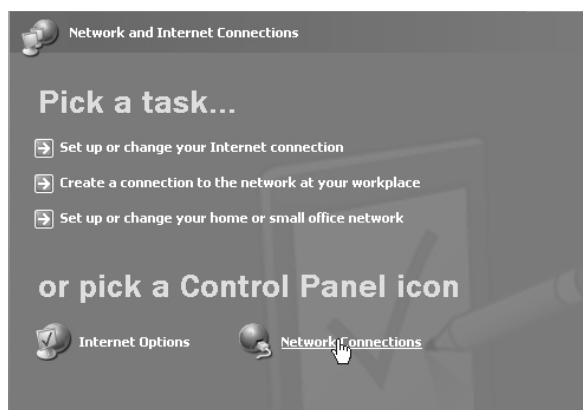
Network and Internet Connections

Pick a task...

Set up or change your Internet connection

Create a connection to the network at your workplace

Set up or change your home or small office network

or pick a Control Panel icon

Internet Options

Network Connections